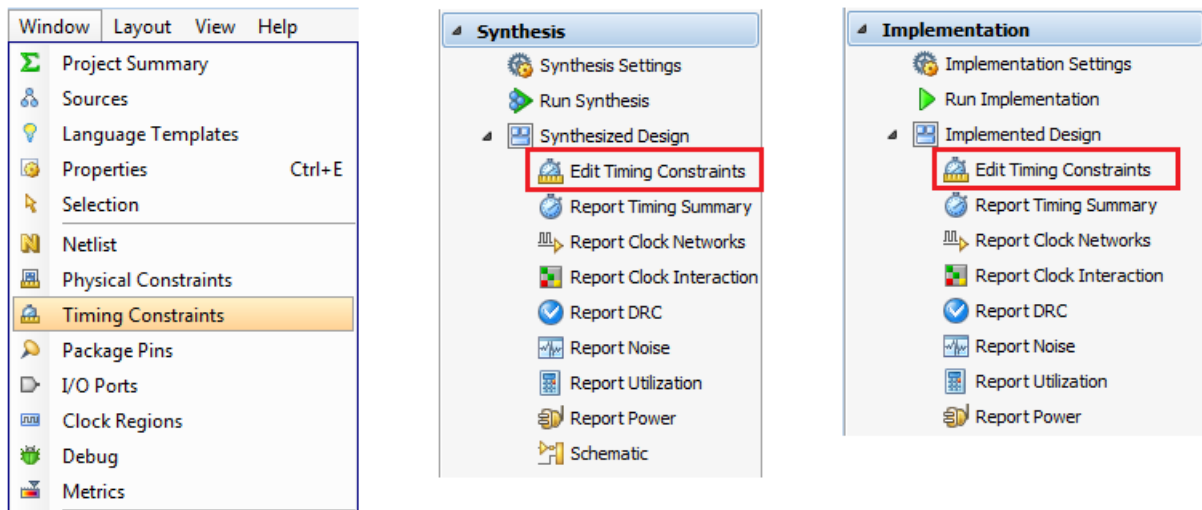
Window Layout View Help

Project Summary
Sources
Language Templates
Properties Ctrl+E
Selection
Netlist
Physical Constraints
Timing Constraints
Package Pins
I/O Ports
Clock Regions
Debug
Metrics

Synthesis
Synthesis Settings
Run Synthesis
Synthesized Design
Edit Timing Constraints
Report Timing Summary
Report Clock Networks
Report Clock Interaction
Report DRC
Report Noise
Report Utilization
Report Power
Schematic

Implementation
Implementation Settings
Run Implementation
Implemented Design
Edit Timing Constraints
Report Timing Summary
Report Clock Networks
Report Clock Interaction
Report DRC
Report Noise
Report Utilization
Report Power